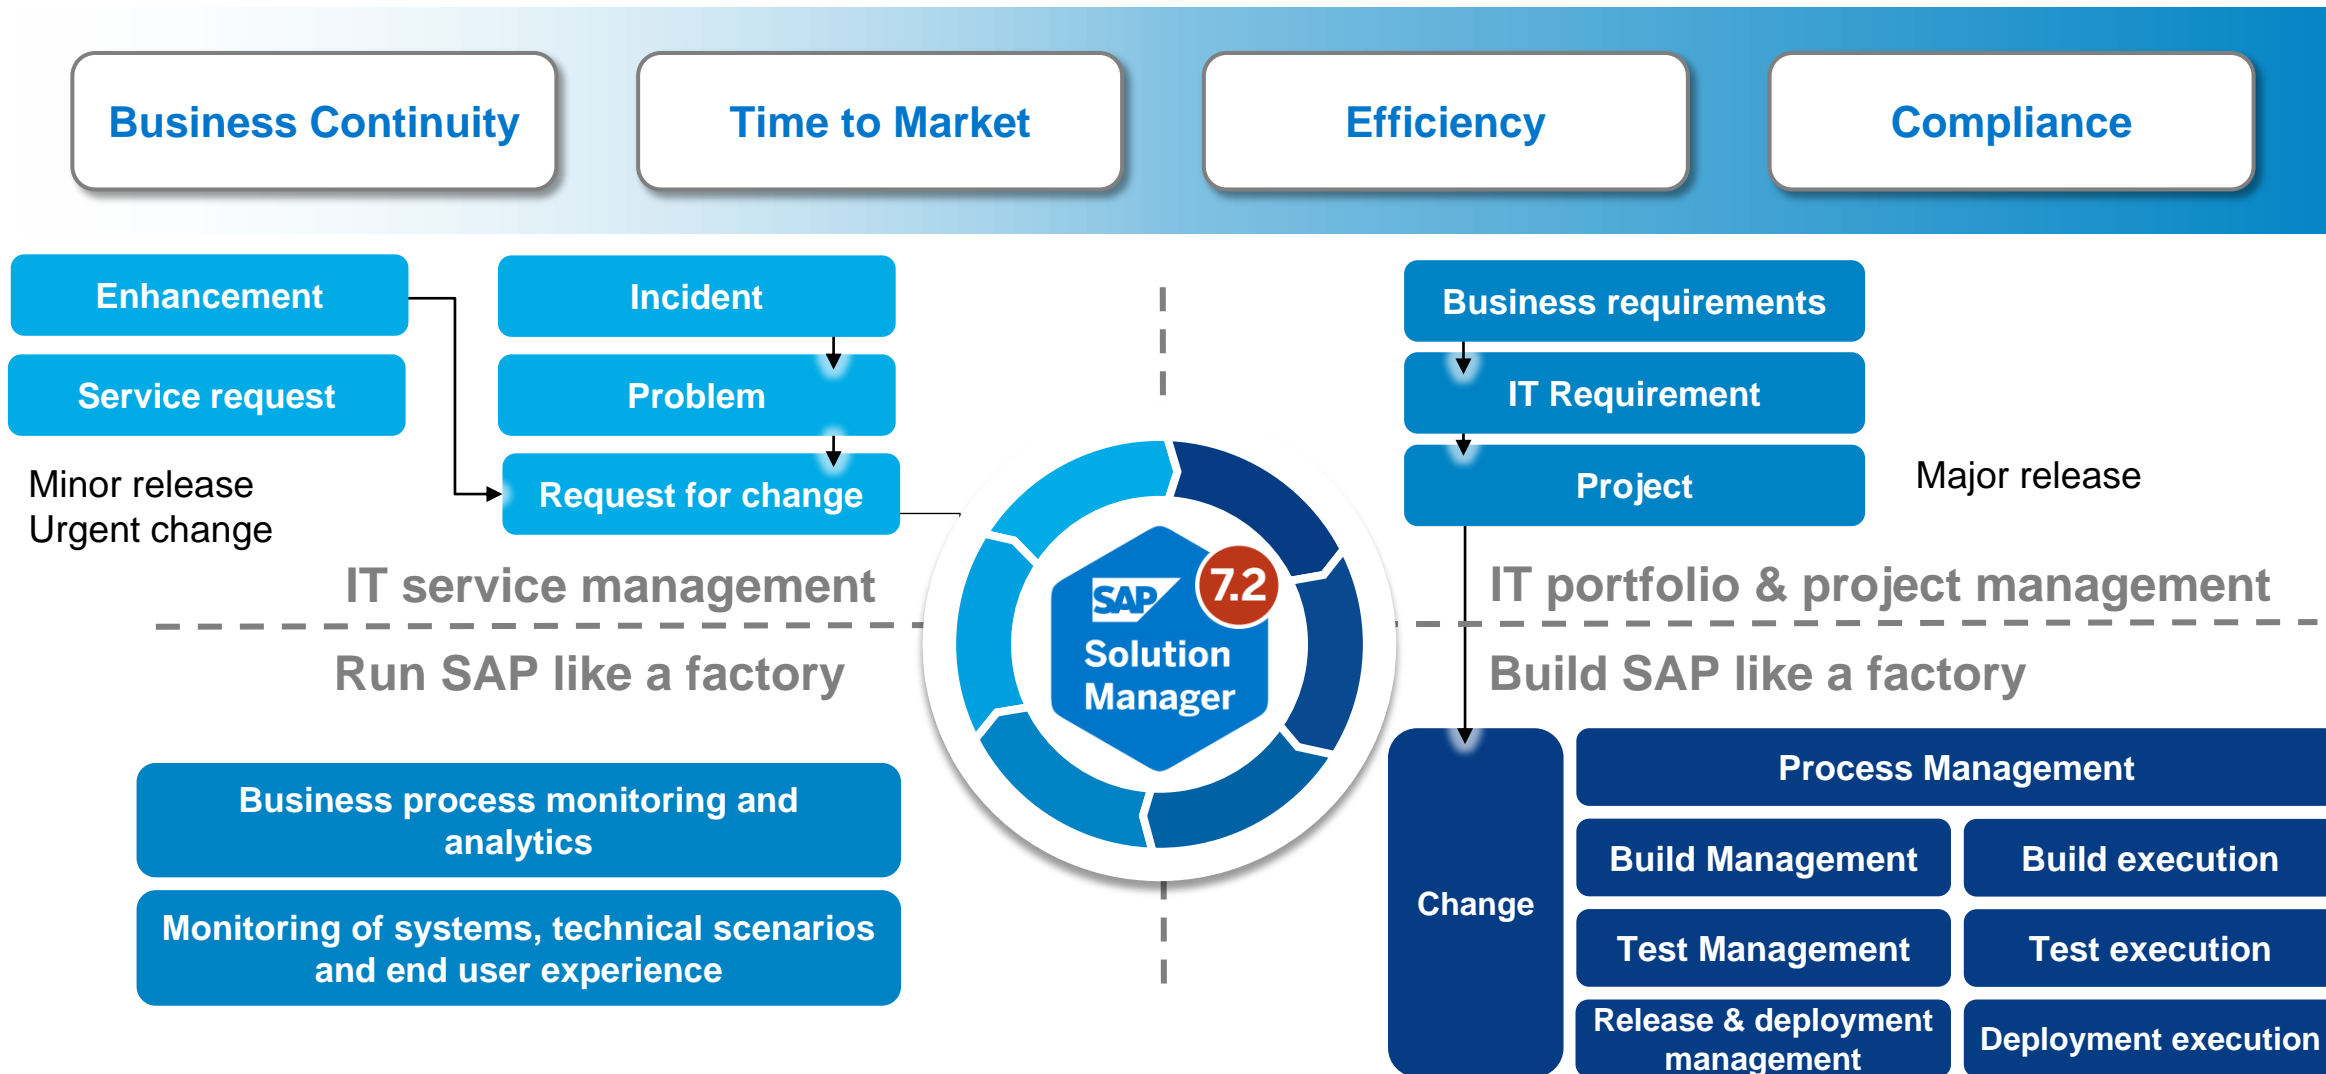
Business Continuity

Time to Market

Efficiency

Compliance

Enhancement

Service request

Minor release
Urgent change

Incident

Problem

Request for change

IT service management

Run SAP like a factory

Business process monitoring and analytics

Monitoring of systems, technical scenarios and end user experience

SAP

7.2

Solution Manager

Business requirements

IT Requirement

Project

Major release

IT portfolio & project management

Build SAP like a factory

Change

Process Management

Build Management

Build execution

Test Management

Test execution

Release & deployment management

Deployment execution